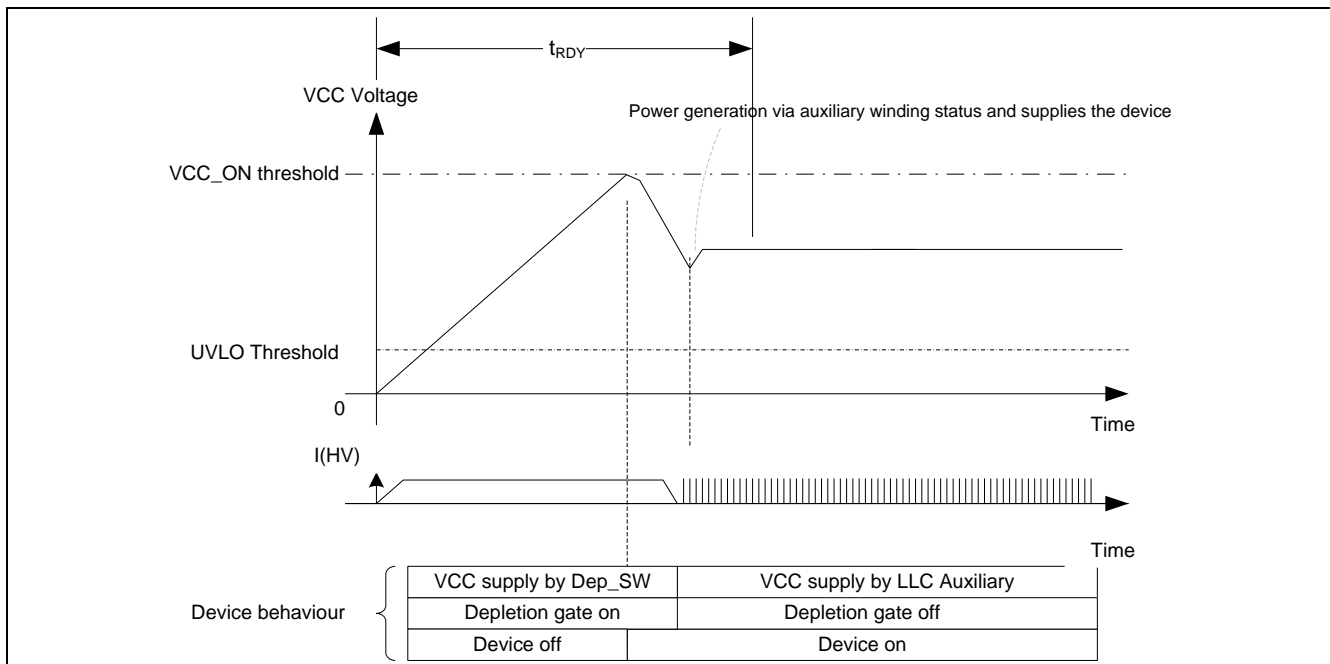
$t_{RDY}$

VCC Voltage

Power generation via auxiliary winding status and supplies the device

VCC_ON threshold

UVLO Threshold

0

Time

I(HV)

Time

Device behaviour

| VCC supply by Dep_SW | VCC supply by LLC Auxiliary |
|---|---|
| Depletion gate on | Depletion gate off |
| Device off | Device on |